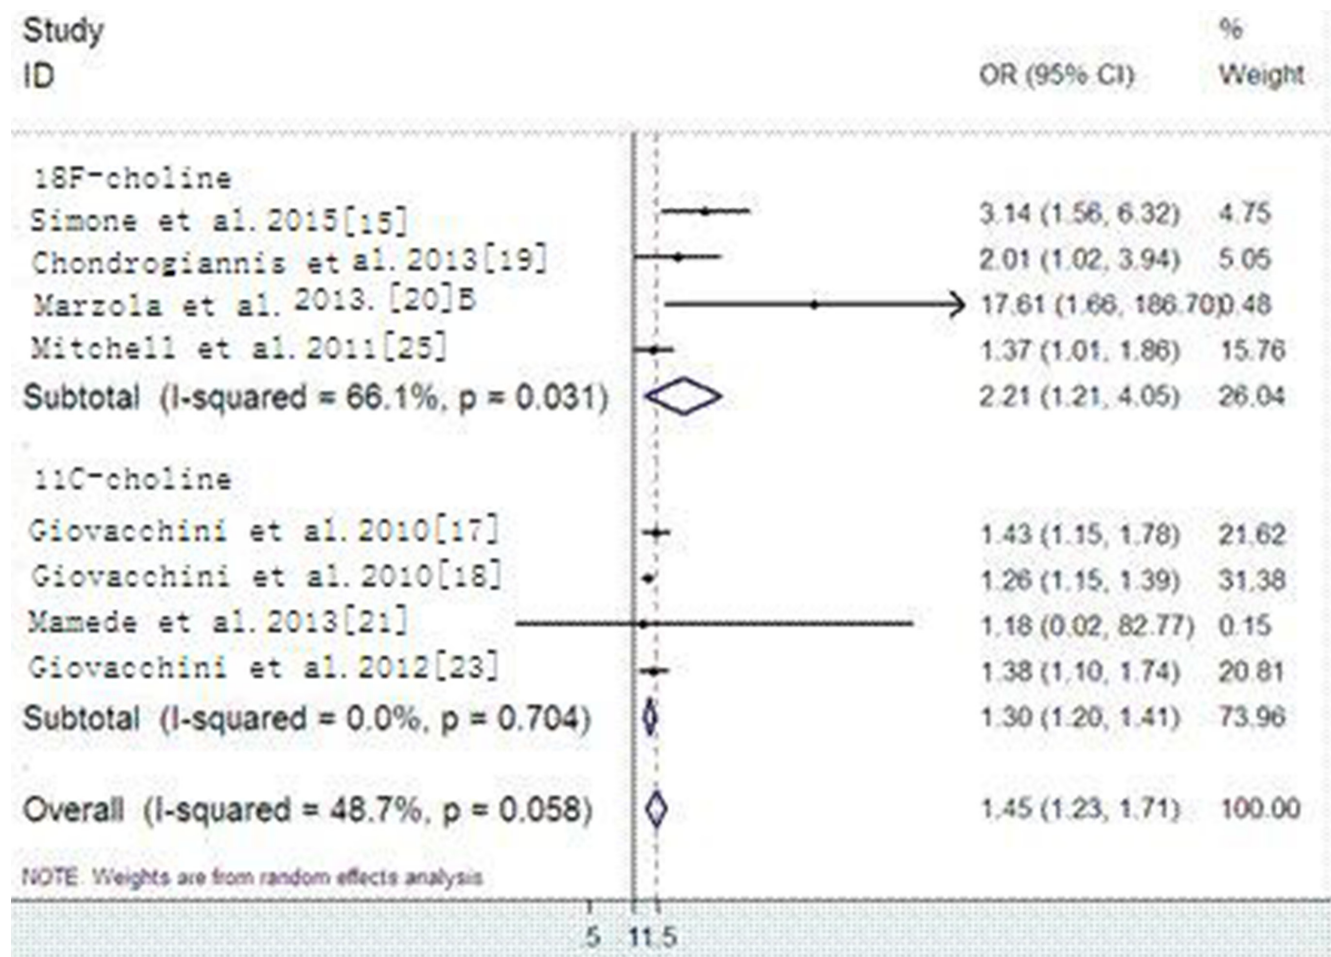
| Study ID | OR (95% CI) | % Weight |
|---|---|---|
| 18F-choline | | |
| Simone et al. 2015[15] | 3.14 (1.56, 6.32) | 4.75 |
| Chondrogiannis et al. 2013[19] | 2.01 (1.02, 3.94) | 5.05 |
| Marzola et al. 2013. [20]B | 17.61 (1.66, 186.70) | 0.48 |
| Mitchell et al. 2011[25] | 1.37 (1.01, 1.86) | 15.76 |
| Subtotal (I-squared = 66.1%, p = 0.031) | 2.21 (1.21, 4.05) | 26.04 |
| 11C-choline | | |
| Giovacchini et al. 2010[17] | 1.43 (1.15, 1.78) | 21.62 |
| Giovacchini et al. 2010[18] | 1.26 (1.15, 1.39) | 31.38 |
| Mamede et al. 2013[21] | 1.18 (0.02, 82.77) | 0.15 |
| Giovacchini et al. 2012[23] | 1.38 (1.10, 1.74) | 20.81 |
| Subtotal (I-squared = 0.0%, p = 0.704) | 1.30 (1.20, 1.41) | 73.96 |
| Overall (I-squared = 48.7%, p = 0.058) | 1.45 (1.23, 1.71) | 100.00 |

NOTE: Weights are from random effects analysis

.5 1 1.5